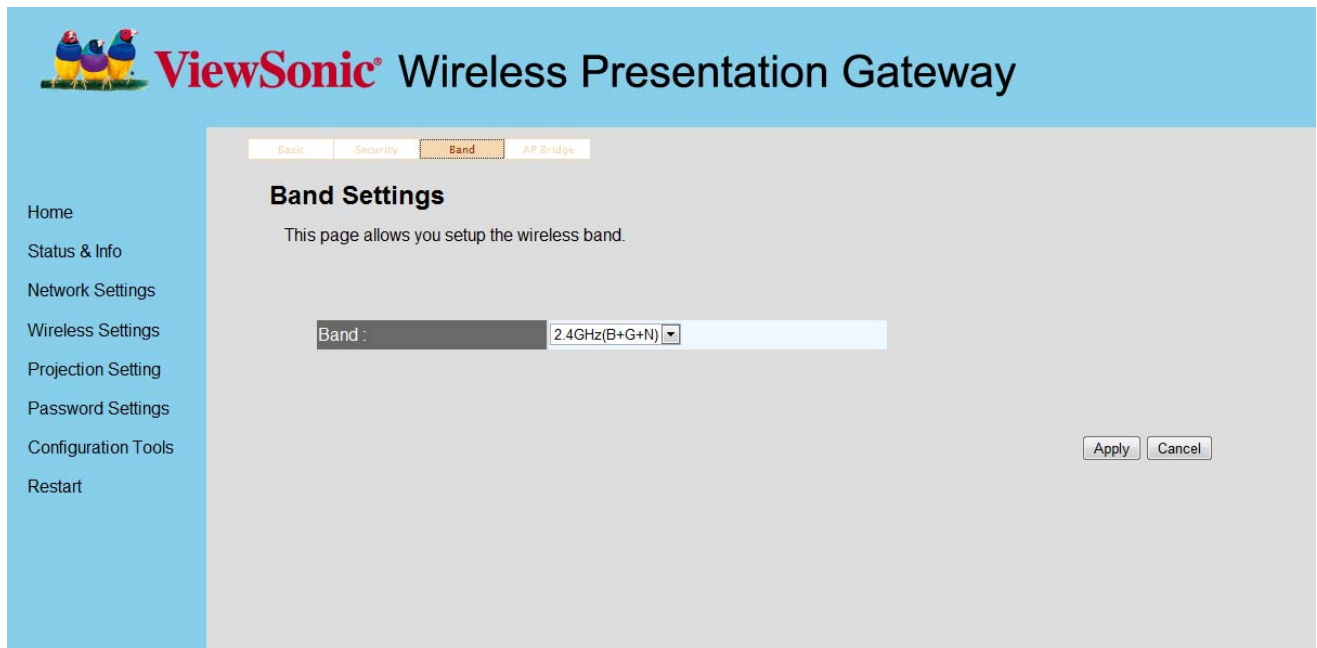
ViewSonic® Wireless Presentation Gateway

Basic | Security | Band | AP Bridge

Home
Status & Info
Network Settings
Wireless Settings
Projection Setting
Password Settings
Configuration Tools
Restart

Band Settings

This page allows you setup the wireless band.

| Band : | 2.4GHz(B+G+N) |
|---|---|

Apply Cancel